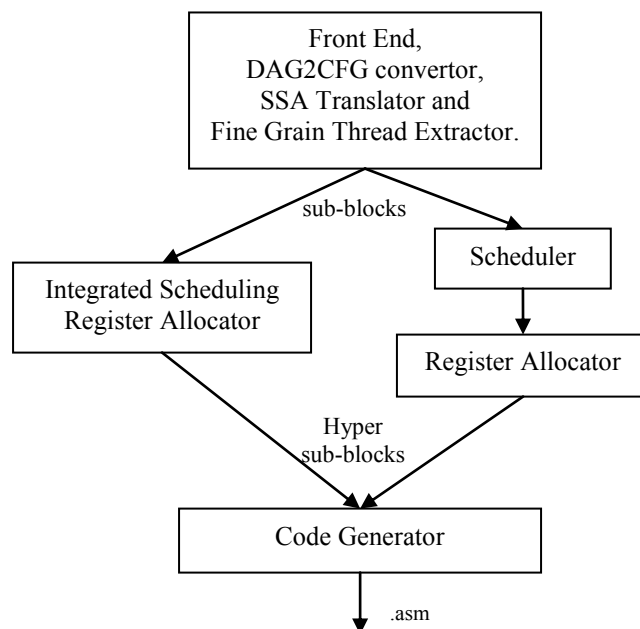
Front End,
DAG2CFG convertor,
SSA Translator and
Fine Grain Thread Extractor.

sub-blocks

Integrated Scheduling
Register Allocator

Scheduler

Register Allocator

Hyper
sub-blocks

Code Generator

.asm